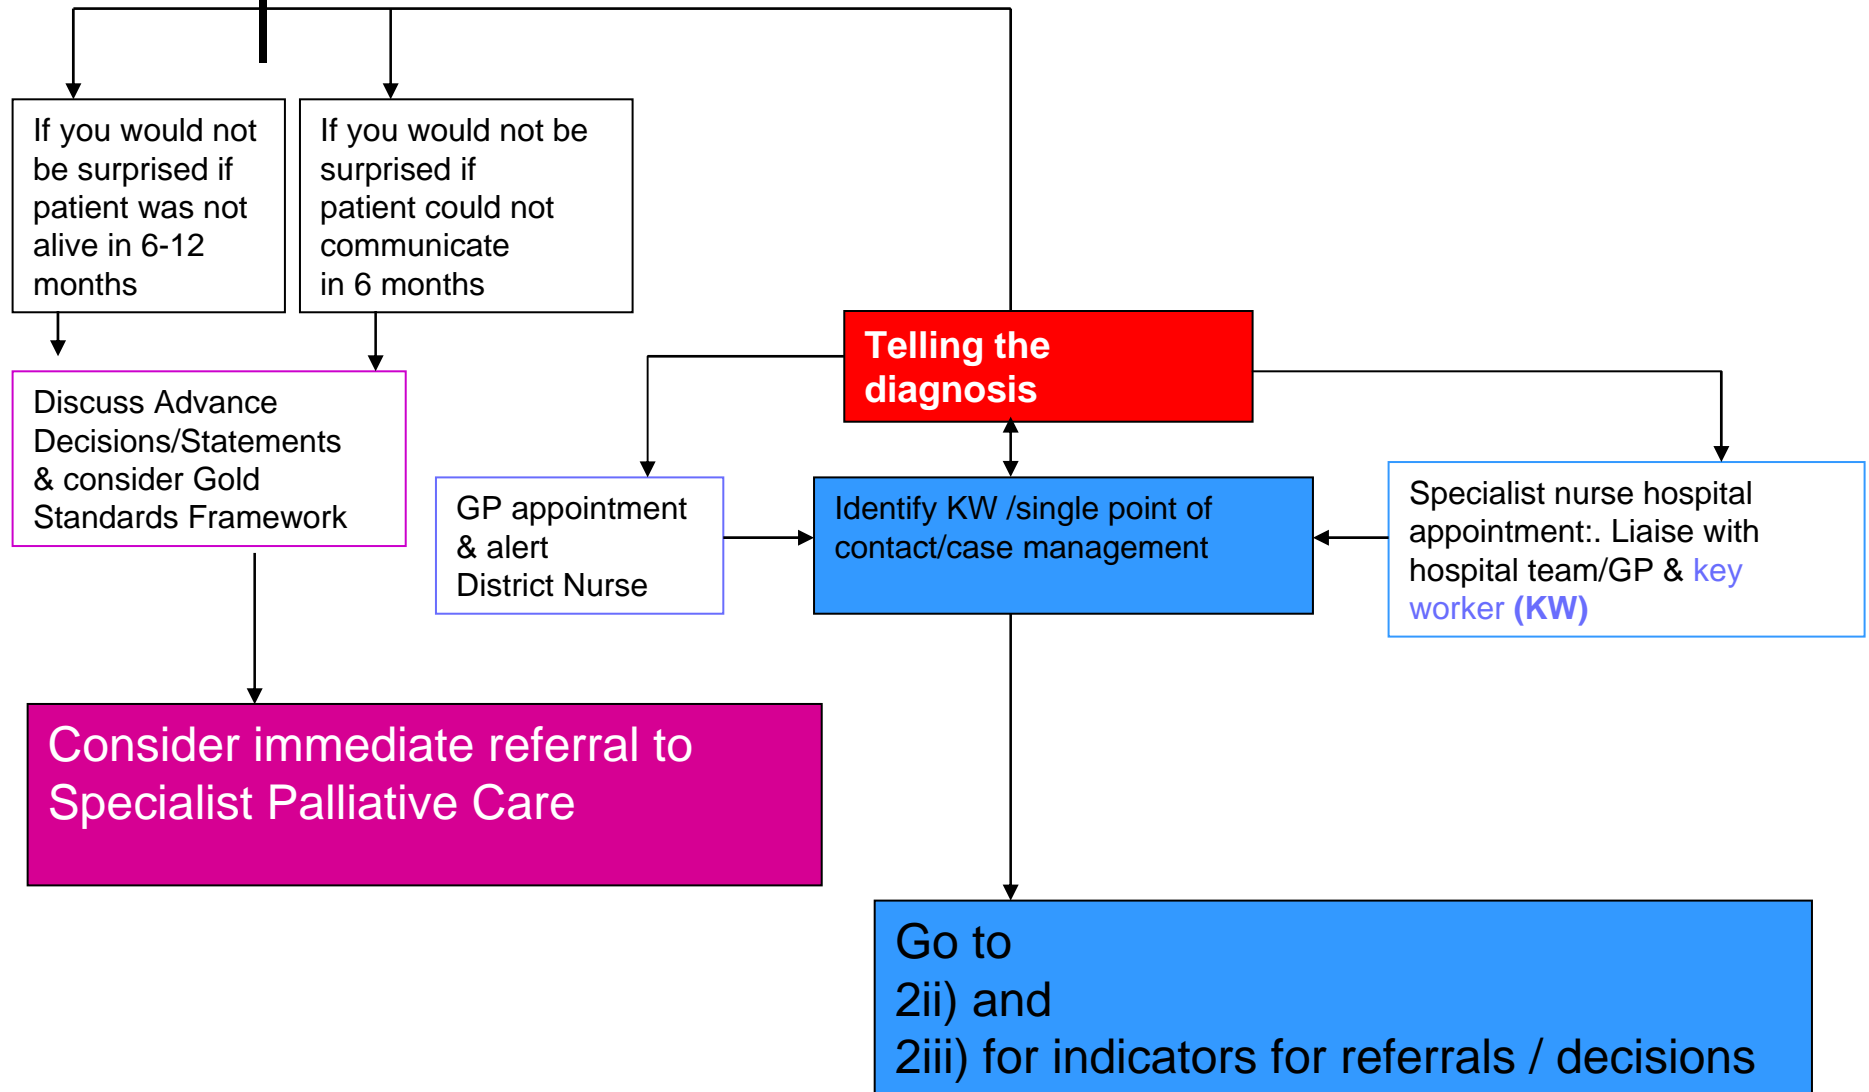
If you would not be surprised if patient was not alive in 6-12 months

If you would not be surprised if patient could not communicate in 6 months

Telling the diagnosis

Discuss Advance Decisions/Statements & consider Gold Standards Framework

GP appointment & alert District Nurse

Identify KW /single point of contact/case management

Specialist nurse hospital appointment:. Liaise with hospital team/GP & key worker (KW)

Consider immediate referral to Specialist Palliative Care

Go to
2ii) and
2iii) for indicators for referrals / decisions